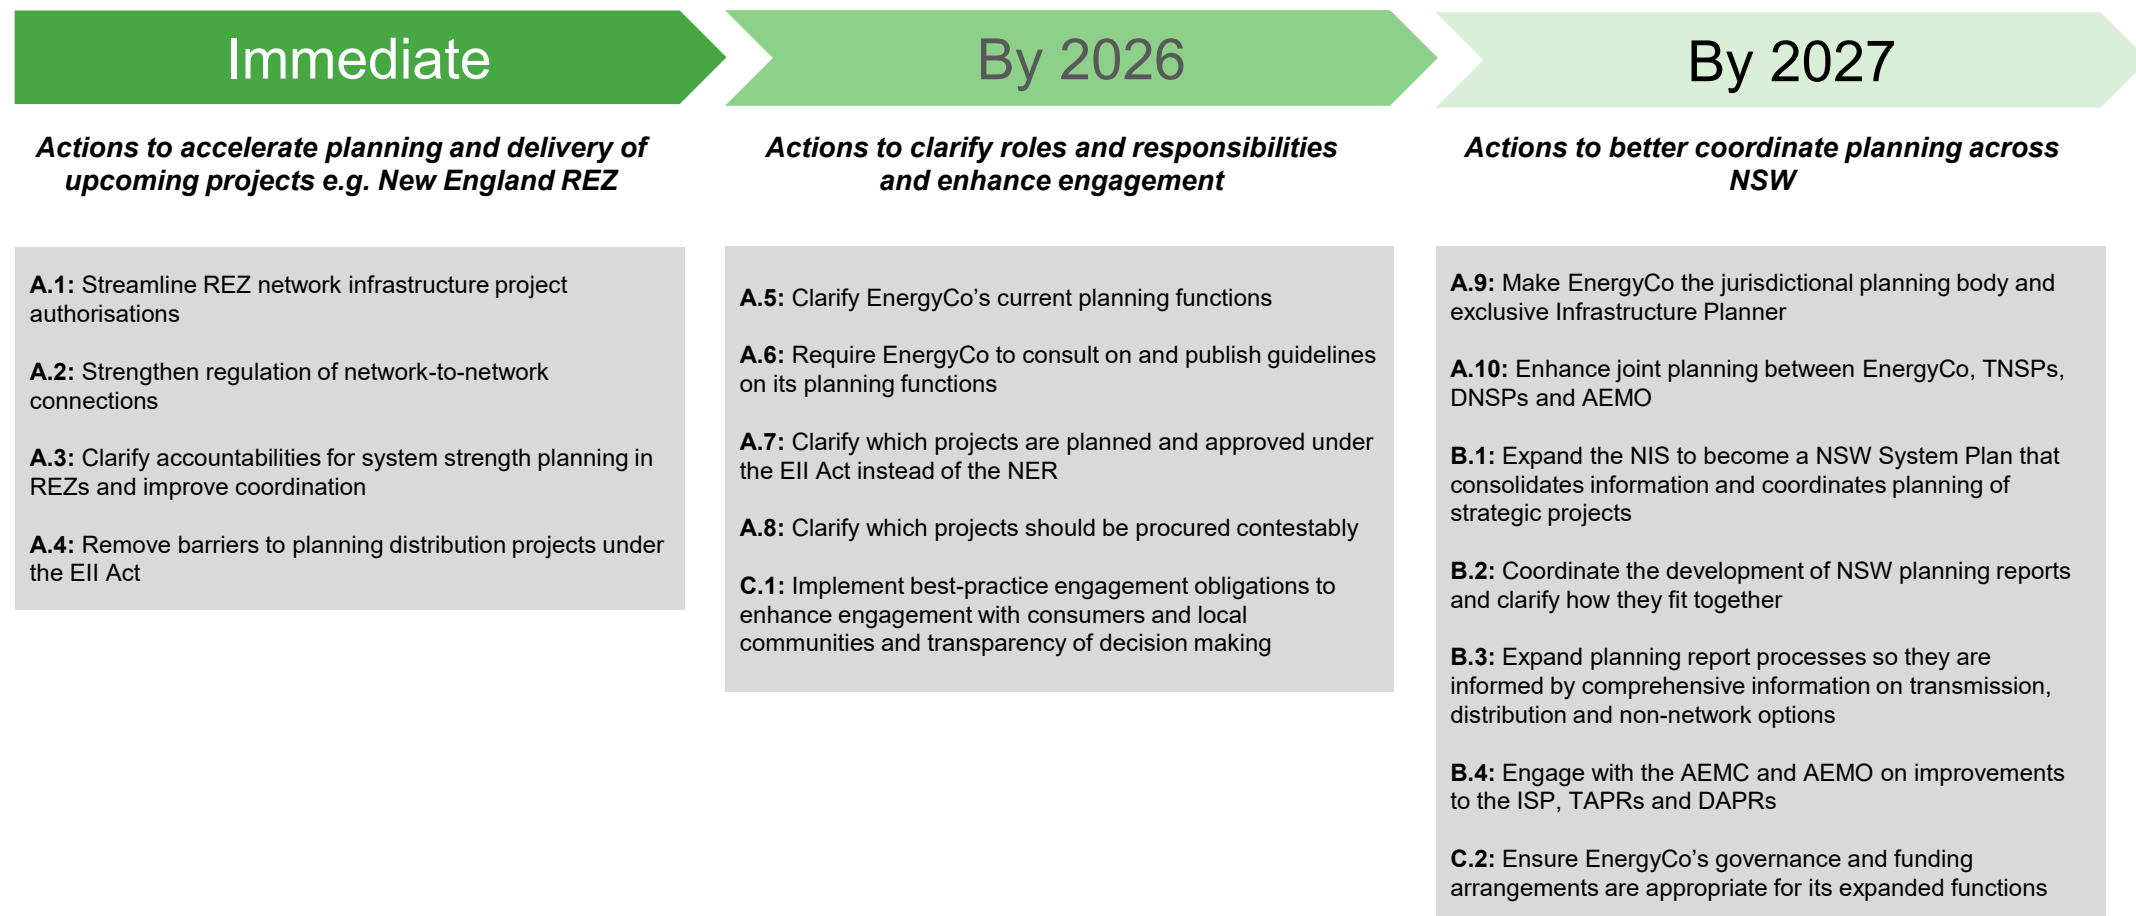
Immediate

Actions to accelerate planning and delivery of upcoming projects e.g. New England REZ

A.1: Streamline REZ network infrastructure project authorisations

A.2: Strengthen regulation of network-to-network connections

A.3: Clarify accountabilities for system strength planning in REZs and improve coordination

A.4: Remove barriers to planning distribution projects under the EII Act

By 2026

Actions to clarify roles and responsibilities and enhance engagement

A.5: Clarify EnergyCo's current planning functions

A.6: Require EnergyCo to consult on and publish guidelines on its planning functions

A.7: Clarify which projects are planned and approved under the EII Act instead of the NER

A.8: Clarify which projects should be procured contestably

C.1: Implement best-practice engagement obligations to enhance engagement with consumers and local communities and transparency of decision making

By 2027

Actions to better coordinate planning across NSW

A.9: Make EnergyCo the jurisdictional planning body and exclusive Infrastructure Planner

A.10: Enhance joint planning between EnergyCo, TNSPs, DNSPs and AEMO

B.1: Expand the NIS to become a NSW System Plan that consolidates information and coordinates planning of strategic projects

B.2: Coordinate the development of NSW planning reports and clarify how they fit together

B.3: Expand planning report processes so they are informed by comprehensive information on transmission, distribution and non-network options

B.4: Engage with the AEMC and AEMO on improvements to the ISP, TAPRs and DAPRs

C.2: Ensure EnergyCo's governance and funding arrangements are appropriate for its expanded functions